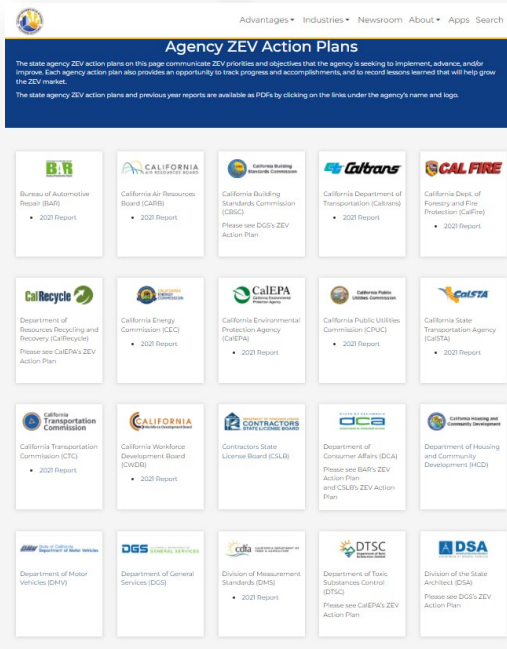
Advantages ▾ Industries ▾ Newsroom About ▾ Apps Search

Agency ZEV Action Plans

The state agency ZEV action plans on this page communicate ZEV priorities and objectives that the agency is seeking to implement, advance, and/or improve. Each agency action plan also provides an opportunity to track progress and accomplishments, and to record lessons learned that will help grow the ZEV market.

The state agency ZEV action plans and previous year reports are available as PDFs by clicking on the links under the agency's name and logo.

BAR

Bureau of Automotive Repair (BAR)

• 2021 Report

CALIFORNIA AIR RESOURCES BOARD

California Air Resources Board (CARB)

• 2021 Report

California Building Standards Commission

California Building Standards Commission (CBSC)

Please see DGS's ZEV Action Plan

Caltrans

California Department of Transportation (Caltrans)

• 2021 Report

CAL FIRE

California Dept. of Forestry and Fire Protection (CalFire)

• 2021 Report

CalRecycle

Department of Resources Recycling and Recovery (CalRecycle)

Please see CalEPA's ZEV Action Plan

CALIFORNIA ENERGY COMMISSION

California Energy Commission (CEC)

• 2021 Report

CalEPA
California Environmental Protection Agency

California Environmental Protection Agency (CalEPA)

• 2021 Report

California Public Utilities Commission

California Public Utilities Commission (CPUC)

• 2021 Report

CalSTA

California State Transportation Agency (CalSTA)

• 2021 Report

California Transportation Commission

California Transportation Commission (CTC)

• 2021 Report

CALIFORNIA Workforce Development Board

California Workforce Development Board (CWDB)

• 2021 Report

CONTRACTORS STATE LICENSE BOARD

Contractors State License Board (CSLB)

dca

Department of Consumer Affairs (DCA)

Please see BAR's ZEV Action Plan and CSLB's ZEV Action Plan

California Housing and Community Development

Department of Housing and Community Development (HCD)

DMV

Department of Motor Vehicles (DMV)

DGS CALIFORNIA DEPARTMENT OF GENERAL SERVICES

Department of General Services (DGS)

cdfa

Division of Measurement Standards (DMS)

• 2021 Report

DTSC

Department of Toxic Substances Control (DTSC)

Please see CalEPA's ZEV Action Plan

DSA

Division of the State Architect (DSA)

Please see DGS's ZEV Action Plan